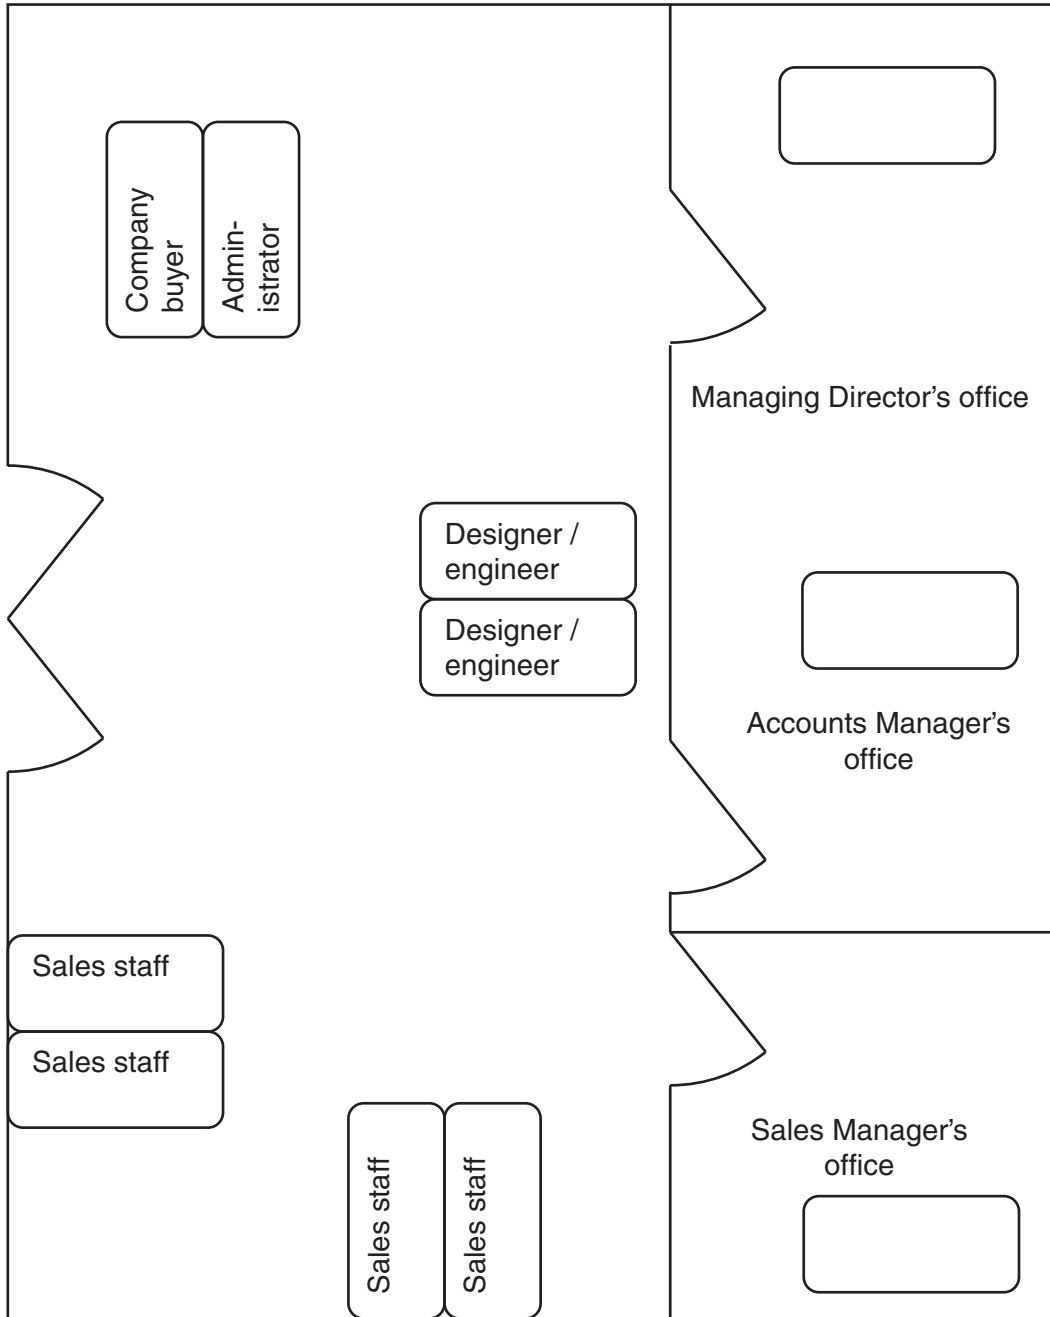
Company buyer

Administrator

Managing Director's office

Designer / engineer

Designer / engineer

Accounts Manager's office

Sales staff

Sales staff

Sales Manager's office

Sales staff

Sales staff